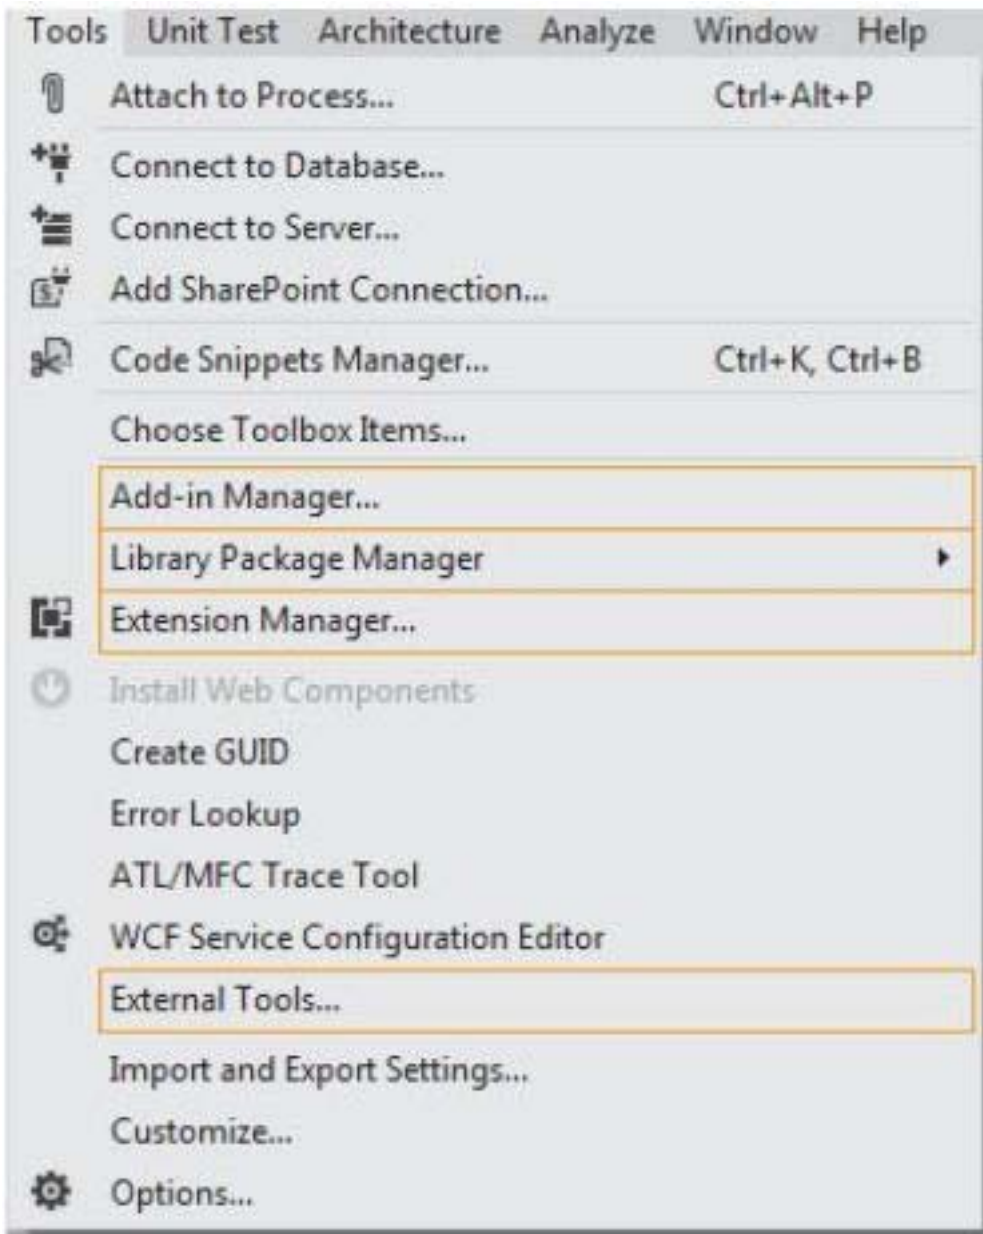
Tools Unit Test Architecture Analyze Window Help

Attach to Process... Ctrl+Alt+P

Connect to Database...

Connect to Server...

Add SharePoint Connection...

Code Snippets Manager... Ctrl+K, Ctrl+B

Choose Toolbox Items...

Add-in Manager...

Library Package Manager

Extension Manager...

Install Web Components

Create GUID

Error Lookup

ATL/MFC Trace Tool

WCF Service Configuration Editor

External Tools...

Import and Export Settings...

Customize...

Options...